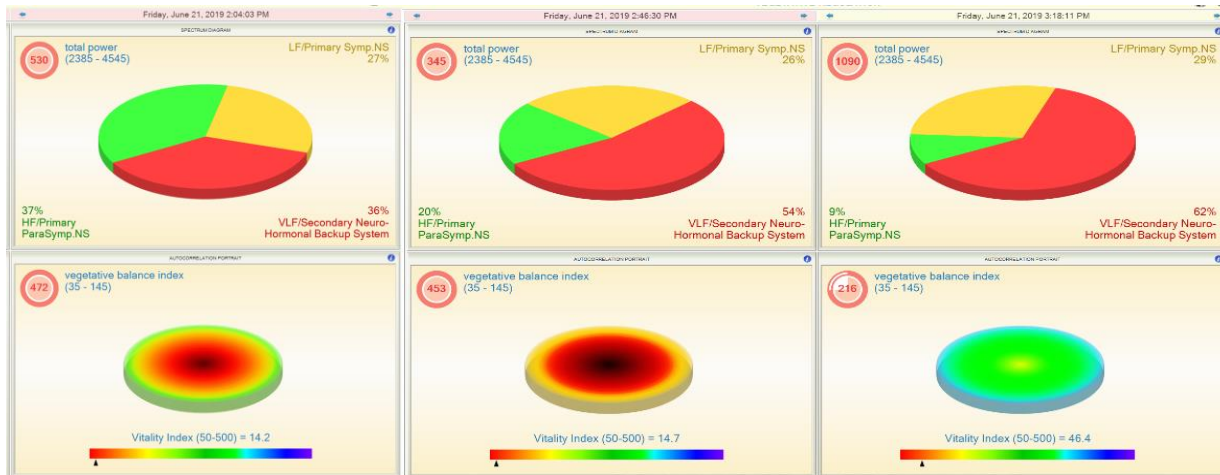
Friday, June 21, 2019 2:04:03 PM

SPECTRUMGRAM

530 total power (2385 - 4545)

LF/Primary Symp.NS 27%

37% HF/Primary ParaSymp.NS

36% VLF/Secondary Neuro-Hormonal Backup System

AUTOCORRELATION PORTRAIT

472 vegetative balance index (35 - 145)

Vitality Index (50-500) = 14.2

Friday, June 21, 2019 2:46:30 PM

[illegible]

345 total power (2385 - 4545)

LF/Primary Symp.NS 26%

20% HF/Primary ParaSymp.NS

54% VLF/Secondary Neuro-Hormonal Backup System

AUTOCORRELATION PORTRAIT

453 vegetative balance index (35 - 145)

Vitality Index (50-500) = 14.7

Friday, June 21, 2019 3:18:11 PM

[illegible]

1090 total power (2385 - 4545)

LF/Primary Symp.NS 29%

9% HF/Primary ParaSymp.NS

62% VLF/Secondary Neuro-Hormonal Backup System

AUTOCORRELATION PORTRAIT

216 vegetative balance index (35 - 145)

Vitality Index (50-500) = 46.4